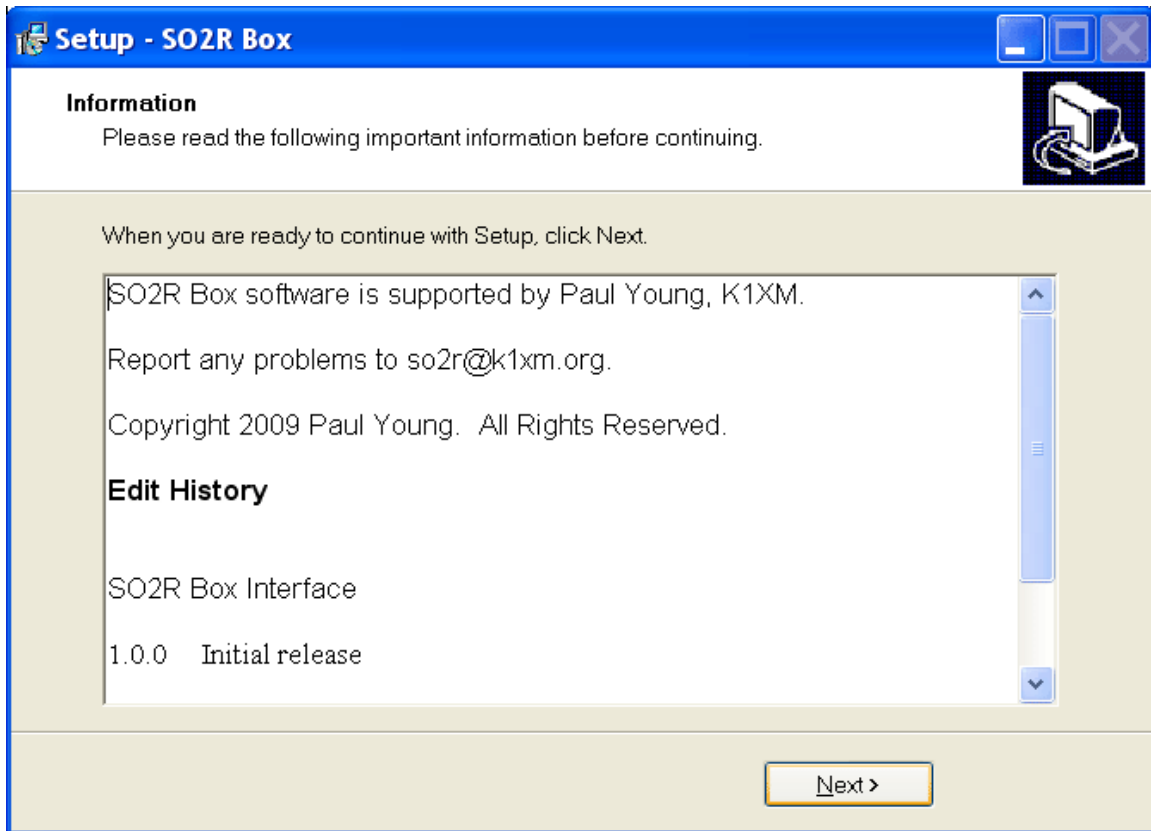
Setup - SO2R Box

Information

Please read the following important information before continuing.

When you are ready to continue with Setup, click Next.

SO2R Box software is supported by Paul Young, K1XM.

Report any problems to so2r@k1xm.org.

Copyright 2009 Paul Young. All Rights Reserved.

Edit History

SO2R Box Interface

1.0.0 Initial release

Next >